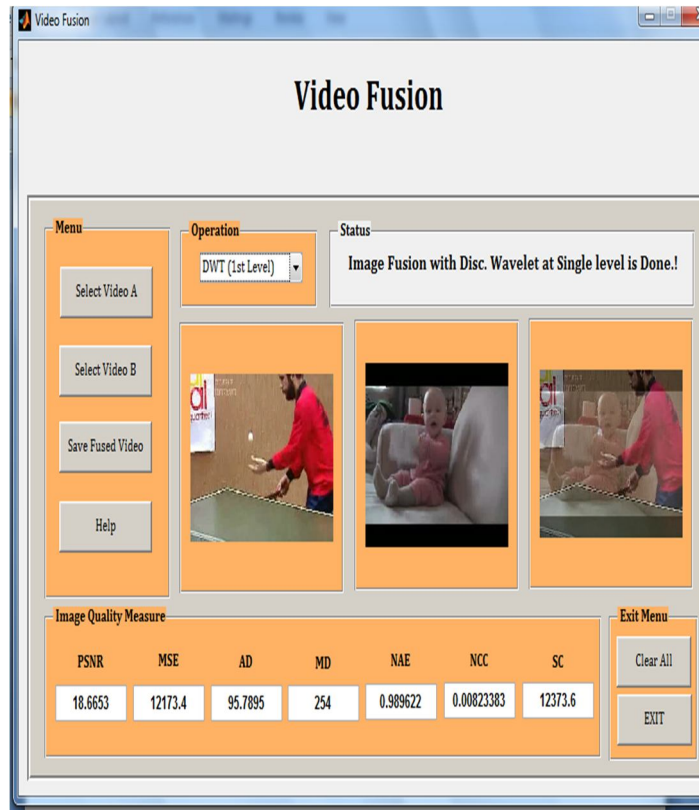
Video Fusion

Video Fusion

Menu

Select Video A

Select Video B

Save Fused Video

Help

Operation

DWT (1st Level)

Status

Image Fusion with Disc. Wavelet at Single level is Done.!

Image Quality Measure

| PSNR | MSE | AD | MD | NAE | NCC | SC |
|---|---|---|---|---|---|---|
| 18.6653 | 12173.4 | 95.7895 | 254 | 0.989622 | 0.00823383 | 12373.6 |

Exit Menu

Clear All

EXIT